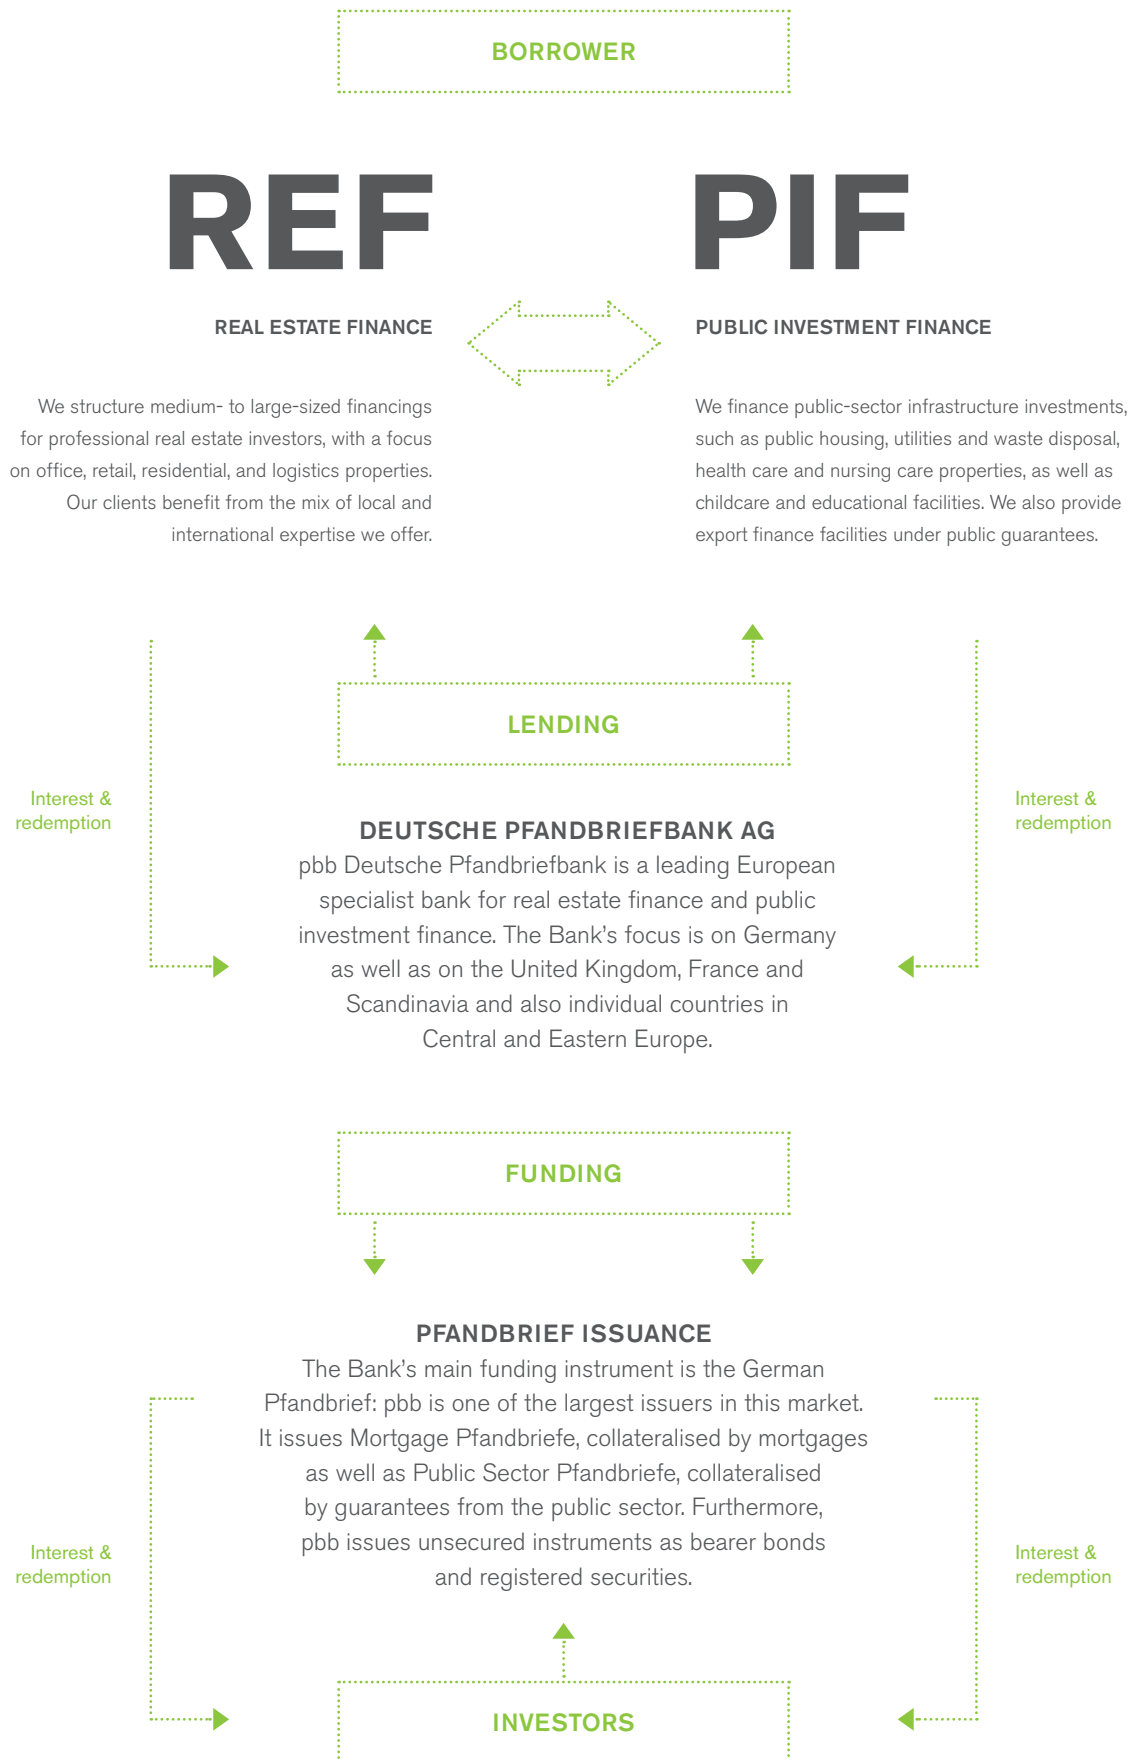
BORROWER

REF

REAL ESTATE FINANCE

We structure medium- to large-sized financings for professional real estate investors, with a focus on office, retail, residential, and logistics properties. Our clients benefit from the mix of local and international expertise we offer.

PIF

PUBLIC INVESTMENT FINANCE

We finance public-sector infrastructure investments, such as public housing, utilities and waste disposal, health care and nursing care properties, as well as childcare and educational facilities. We also provide export finance facilities under public guarantees.

LENDING

Interest & redemption

Interest & redemption

DEUTSCHE PFANDBRIEFBANK AG
pbb Deutsche Pfandbriefbank is a leading European specialist bank for real estate finance and public investment finance. The Bank's focus is on Germany as well as on the United Kingdom, France and Scandinavia and also individual countries in Central and Eastern Europe.

FUNDING

PFANDBRIEF ISSUANCE
The Bank's main funding instrument is the German Pfandbrief: pbb is one of the largest issuers in this market. It issues Mortgage Pfandbriefe, collateralised by mortgages as well as Public Sector Pfandbriefe, collateralised by guarantees from the public sector. Furthermore, pbb issues unsecured instruments as bearer bonds and registered securities.

Interest & redemption

Interest & redemption

INVESTORS